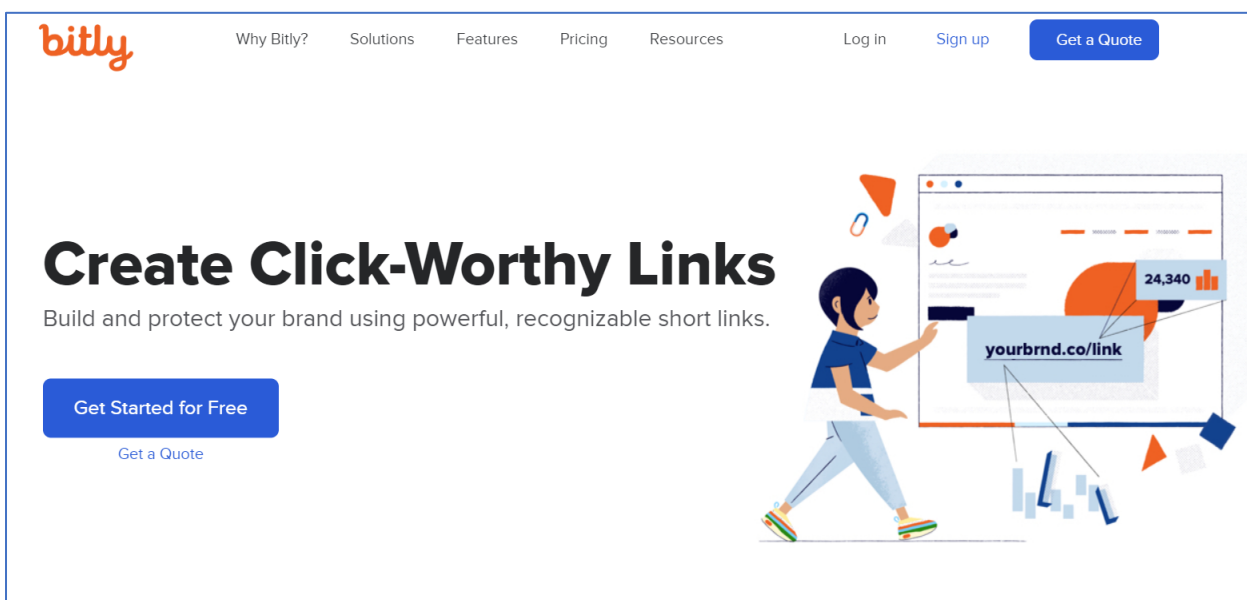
bitly

Why Bitly? Solutions Features Pricing Resources Log in Sign up Get a Quote

Create Click-Worthy Links

Build and protect your brand using powerful, recognizable short links.

Get Started for Free

Get a Quote

24,340

yourbrnd.co/link